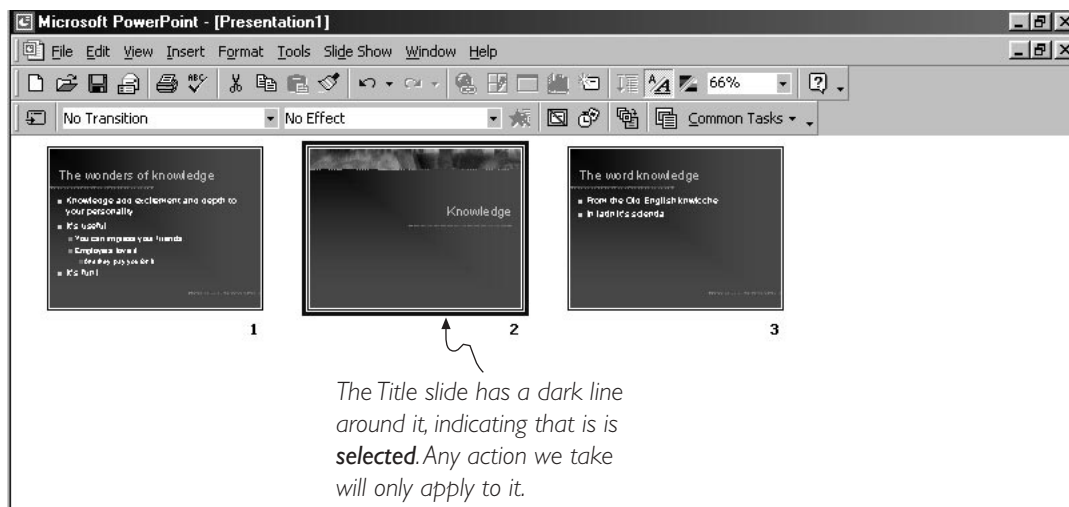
Microsoft PowerPoint - [Presentation1]

File Edit View Insert Format Tools Slide Show Window Help

66%

No Transition

No Effect

Common Tasks

The wonders of knowledge

■ Knowledge add excitement and depth to your personality

■ It's useful

■ You can impress your friends

■ Employers love it

■ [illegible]

■ It's fun!

1

Knowledge

2

The word knowledge

■ From the Old English knwleche

■ In latin it's sclenda

3

The Title slide has a dark line around it, indicating that is is **selected**. Any action we take will only apply to it.